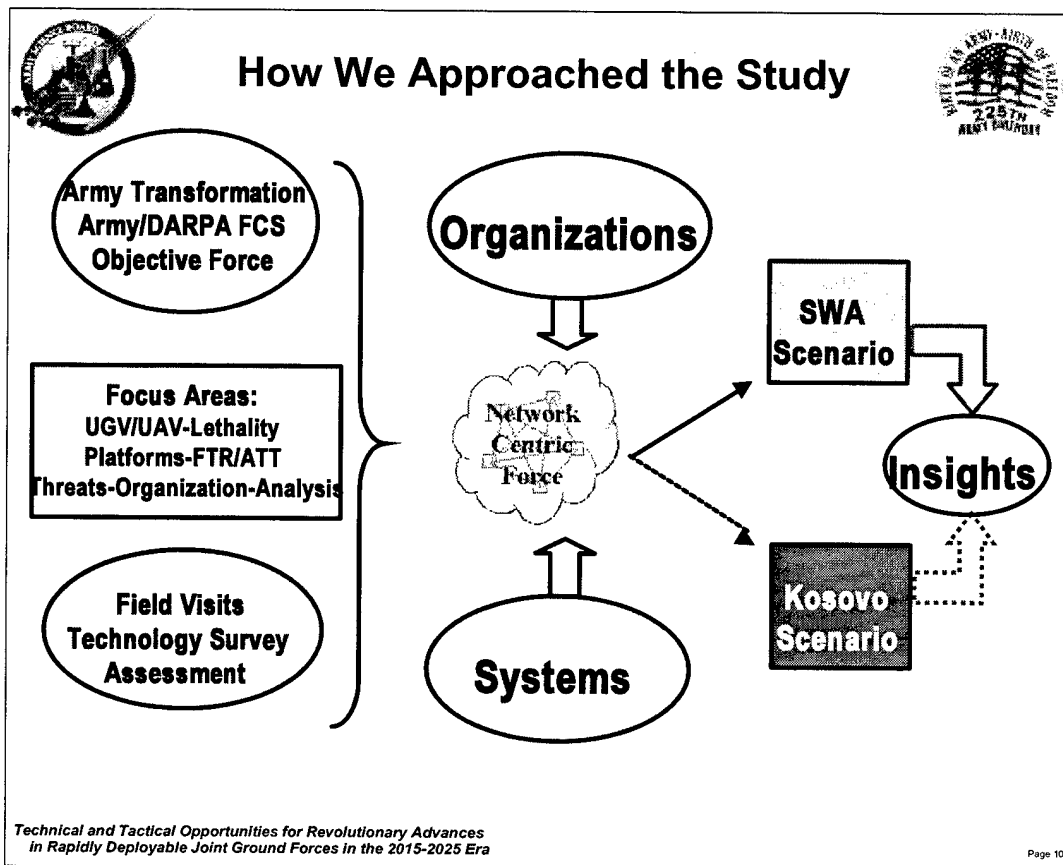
How We Approached the Study

225TH ARMY BIRTHDAY

Army Transformation
Army/DARPA FCS
Objective Force

Focus Areas:
UGV/UAV-Lethality
Platforms-FTR/ATT
Threats-Organization-Analysis

Field Visits
Technology Survey
Assessment

Organizations

Network Centric Force

Systems

SWA Scenario

Kosovo Scenario

Insights

Technical and Tactical Opportunities for Revolutionary Advances in Rapidly Deployable Joint Ground Forces in the 2015-2025 Era

Page 10